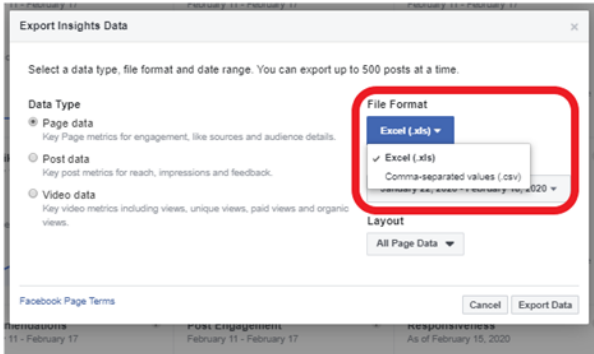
- February 11 - February 17

Export Insights Data

×

Select a data type, file format and date range. You can export up to 500 posts at a time.

Data Type

Page data
Key Page metrics for engagement, like sources and audience details.

Post data
Key post metrics for reach, impressions and feedback.

Video data
Key video metrics including views, unique views, paid views and organic views.

File Format

Excel (.xls)

✓ Excel (.xls)
Comma-separated values (.csv)

January 22, 2020 - February 18, 2020

Layout

All Page Data

Facebook Page Terms

Cancel

Export Data

mendations
11 - February 17

Post Engagement
February 11 - February 17

Responsiveness
As of February 15, 2020